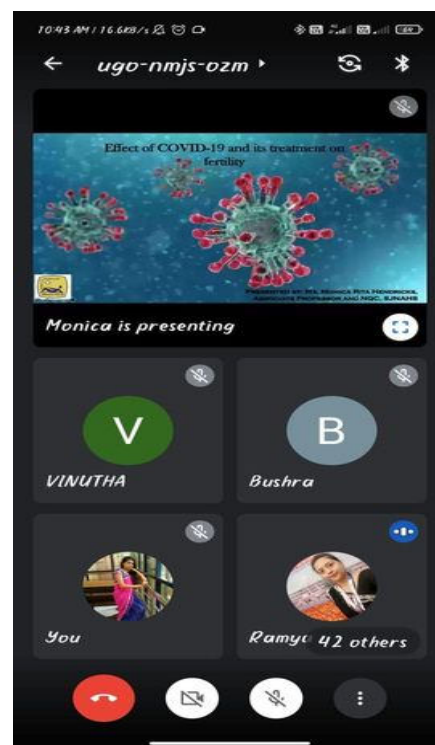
10:43 AM | 16.6KB/s

ugo-nmjs-ozm ▸

Effect of COVID-19 and its treatment on fertility

Presented by: Ms. Monica Rita Hendricks, Associate Professor and HOC, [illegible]

Monica is presenting

V

VINUTHA

B

Bushra

You

Ramy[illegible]

42 others